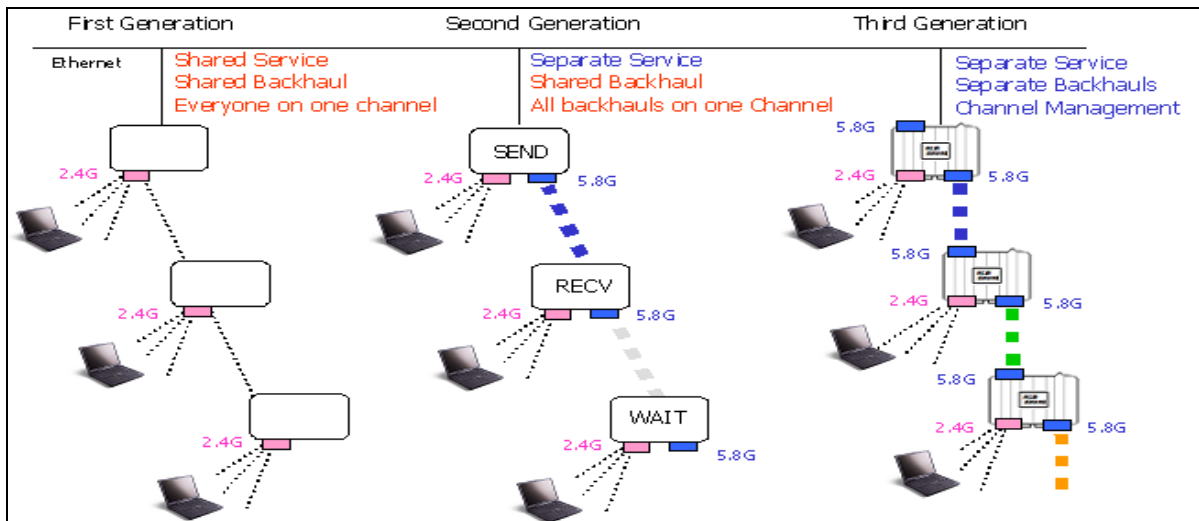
First Generation

Ethernet

Shared Service
Shared Backhaul
Everyone on one channel

2.4G

2.4G

2.4G

Second Generation

Separate Service
Shared Backhaul
All backhauls on one Channel

SEND

2.4G

5.8G

RECV

2.4G

5.8G

WAIT

2.4G

5.8G

Third Generation

Separate Service
Separate Backhauls
Channel Management

5.8G

2.4G

5.8G

5.8G

2.4G

5.8G

5.8G

2.4G

5.8G